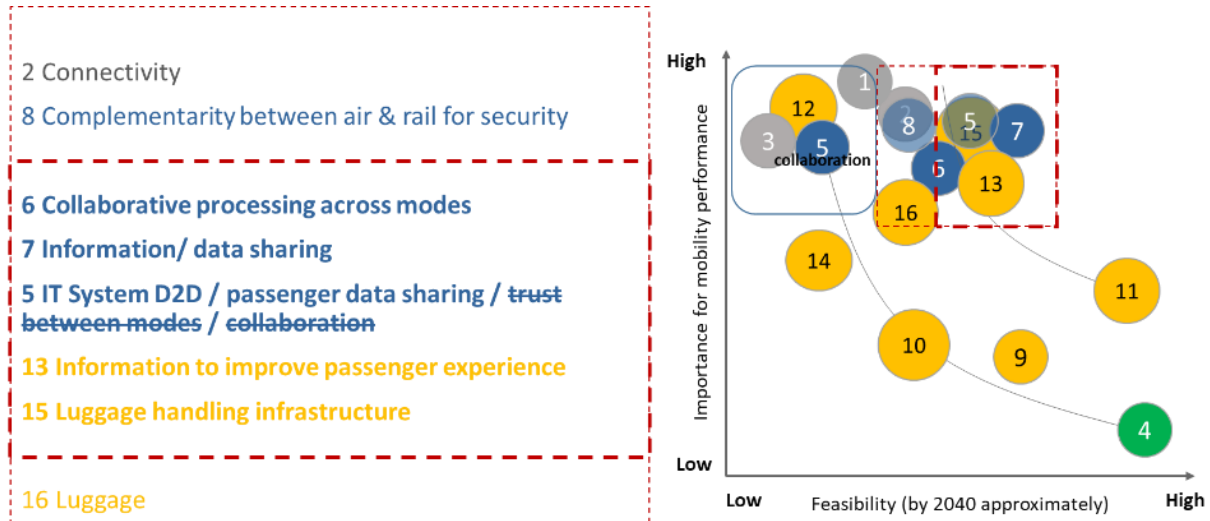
2 Connectivity

8 Complementarity between air & rail for security

6 Collaborative processing across modes

7 Information/ data sharing

5 IT System D2D / passenger data sharing / ~~trust between modes~~ / ~~collaboration~~

13 Information to improve passenger experience

15 Luggage handling infrastructure

16 Luggage

High

Importance for mobility performance

Low

Low

Feasibility (by 2040 approximately)

High

1

12

3

5

collaboration

2

8

5

15

7

6

13

16

14

11

10

9

4